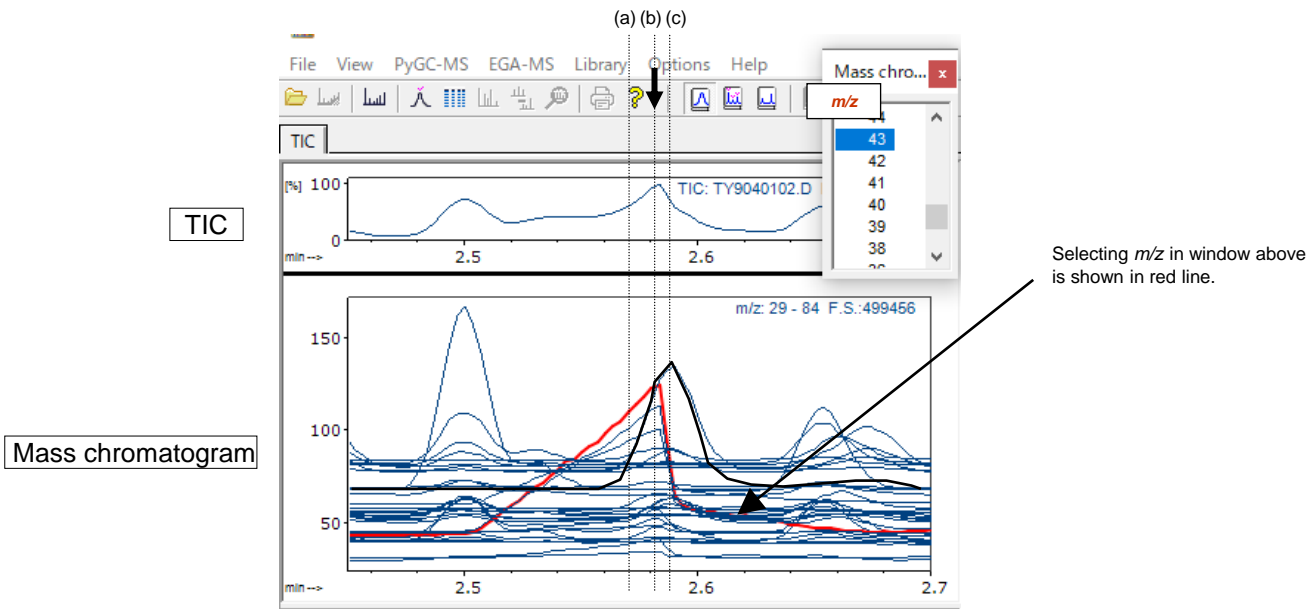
(a) (b) (c)

File View PyGC-MS EGA-MS Library Options Help

Mass chro... x

m/z

TIC

44
43
42
41
40
39
38
36

TIC

[%] 100
0
min-->
2.5
2.6
TIC: TY9040102.D

Selecting *m/z* in window above is shown in red line.

m/z: 29 - 84 F.S.:499456

150
100
50

Mass chromatogram

min-->
2.5
2.6
2.7